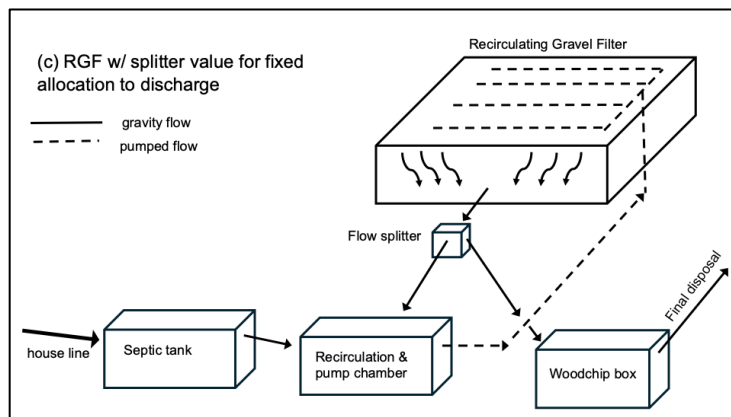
(c) RGF w/ splitter value for fixed allocation to discharge

gravity flow

pumped flow

Recirculating Gravel Filter

Flow splitter

Final disposal

house line

Septic tank

Recirculation & pump chamber

Woodchip box